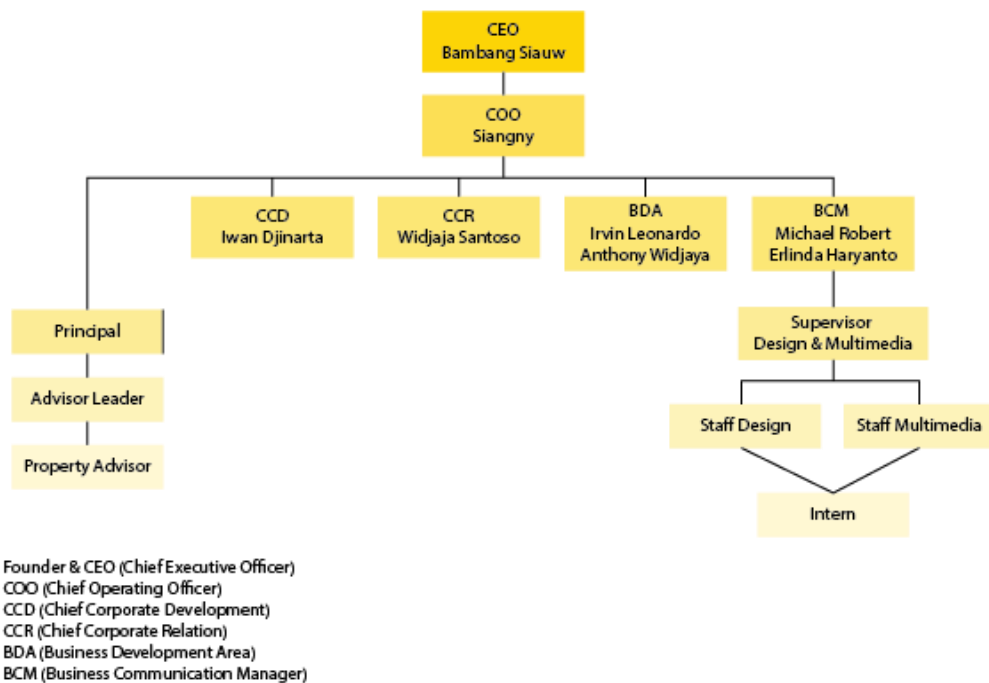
CEO
Bambang Siauw

COO
Siangny

CCD
Iwan Djinarta

CCR
Widjaja Santoso

BDA
Irvin Leonardo
Anthony Widjaya

BCM
Michael Robert
Erlinda Haryanto

Principal

Advisor Leader

Property Advisor

Supervisor
Design & Multimedia

Staff Design

Staff Multimedia

Intern

Founder & CEO (Chief Executive Officer)
COO (Chief Operating Officer)
CCD (Chief Corporate Development)
CCR (Chief Corporate Relation)
BDA (Business Development Area)
BCM (Business Communication Manager)